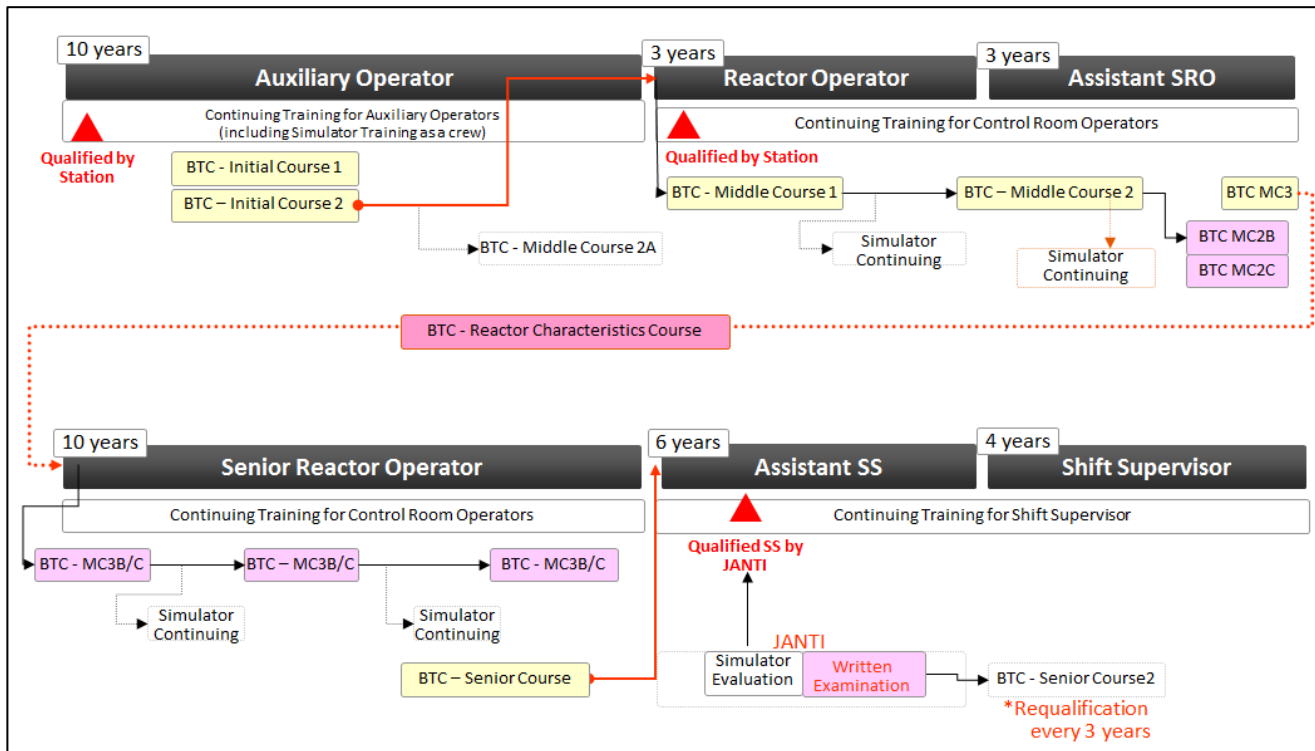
10 years

Auxiliary Operator

Continuing Training for Auxiliary Operators (including Simulator Training as a crew)

Qualified by Station

BTC - Initial Course 1

BTC – Initial Course 2

BTC - Middle Course 2A

3 years

Reactor Operator

3 years

Assistant SRO

Continuing Training for Control Room Operators

Qualified by Station

BTC - Middle Course 1

BTC – Middle Course 2

BTC MC3

Simulator Continuing

Simulator Continuing

BTC MC2B

BTC MC2C

BTC - Reactor Characteristics Course

10 years

Senior Reactor Operator

Continuing Training for Control Room Operators

BTC - MC3B/C

BTC – MC3B/C

BTC - MC3B/C

Simulator Continuing

Simulator Continuing

BTC – Senior Course

6 years

Assistant SS

4 years

Shift Supervisor

Continuing Training for Shift Supervisor

Qualified SS by JANTI

JANTI

Simulator Evaluation

Written Examination

BTC - Senior Course2

*Requalification every 3 years